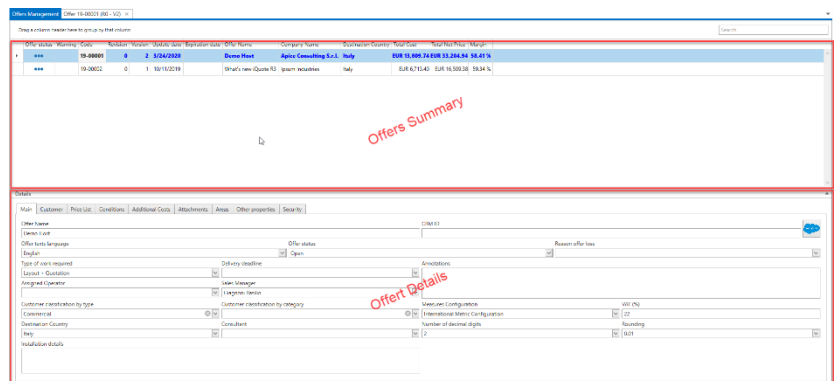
Offers Management | Offer 19-00001 (R0 - V2) ×

Drag a column header here to group by that column

Search

| Offer status | Warning | Code | Revision | Version | Validity date | Expiration date | Offer Name | Company Name | Destination Country | Total Cost | Total Net Price | Margin |
|---|---|---|---|---|---|---|---|---|---|---|---|---|
| ••• | | 19-00001 | 0 | 2 | 3/24/2020 | | Demo Host | Apice Consulting S.r.l. | Italy | EUR 13,806.74 | EUR 33,284.94 | 58.41 % |
| ••• | | 19-00002 | 0 | 1 | 10/15/2019 | | What's new iQuote R3 | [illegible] industries | Italy | EUR 6,715.40 | EUR 16,509.38 | 59.34 % |

Offers Summary

Details

Main | Customer | Price List | Conditions | Additional Costs | Attachments | Areas | Other properties | Security

Offer Name
Demo Host

CRM ID

Offer texts language
English

Offer status
Open

Reason offer loss

Type of work required
Layout - Quotation

Delivery deadline

Annotations

Assigned Operator

Sales Manager
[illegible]

Offert Details

Customer classification by type
Commercial

Customer classification by category

Measures Configuration
International Metric Configuration

VAT (%)
22

Destination Country
Italy

Consultant

Number of decimal digits
2

Rounding
0.01

Installation details